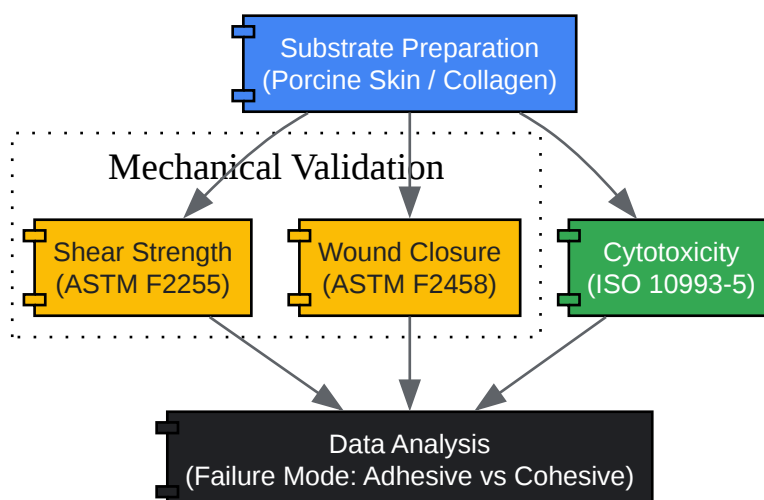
Substrate Preparation
(Porcine Skin / Collagen)

Mechanical Validation

Shear Strength
(ASTM F2255)

Wound Closure
(ASTM F2458)

Cytotoxicity
(ISO 10993-5)

Data Analysis
(Failure Mode: Adhesive vs Cohesive)